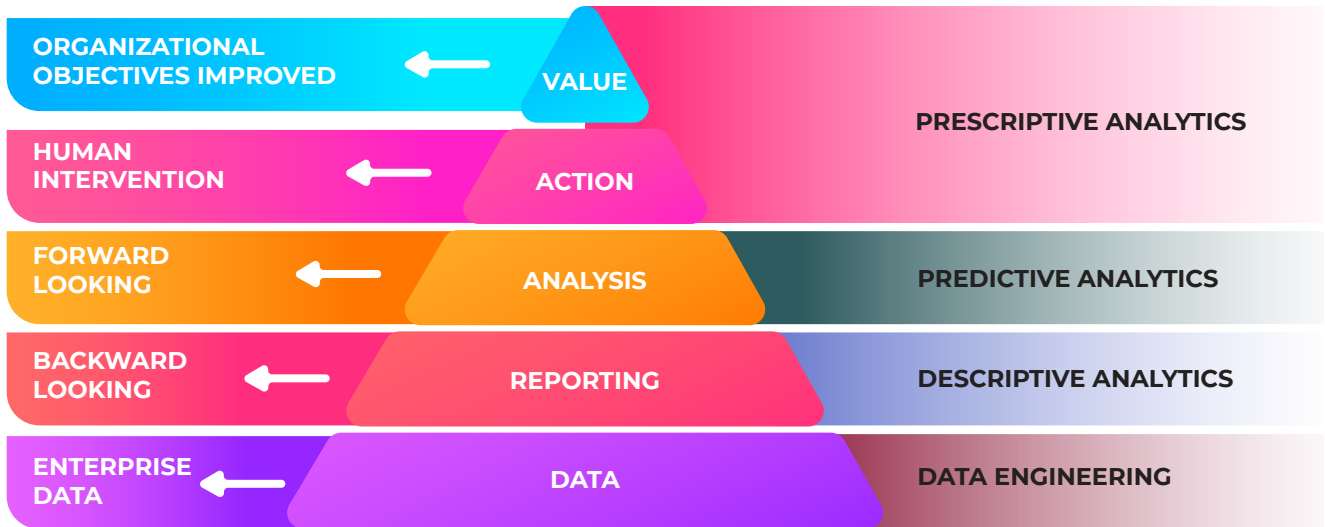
ORGANIZATIONAL OBJECTIVES IMPROVED

VALUE

PRESCRIPTIVE ANALYTICS

HUMAN INTERVENTION

ACTION

FORWARD LOOKING

ANALYSIS

PREDICTIVE ANALYTICS

BACKWARD LOOKING

REPORTING

DESCRIPTIVE ANALYTICS

ENTERPRISE DATA

DATA

DATA ENGINEERING